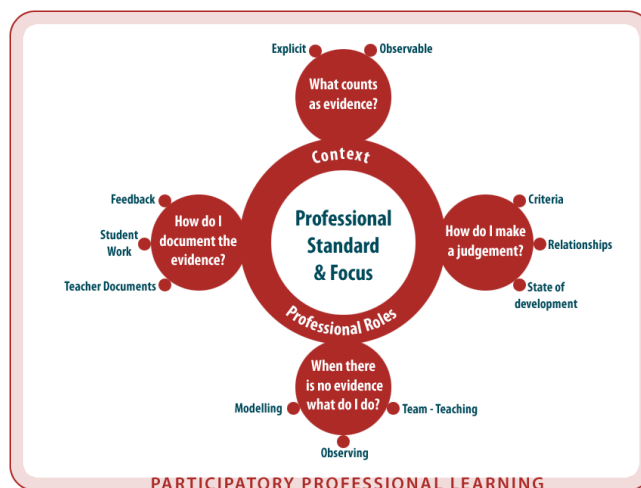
Explicit

Observable

What counts as evidence?

Context

Feedback

Student Work

Teacher Documents

How do I document the evidence?

Professional Standard & Focus

How do I make a judgement?

Criteria

Relationships

State of development

Professional Roles

When there is no evidence what do I do?

Modelling

Team - Teaching

Observing

PARTICIPATORY PROFESSIONAL LEARNING